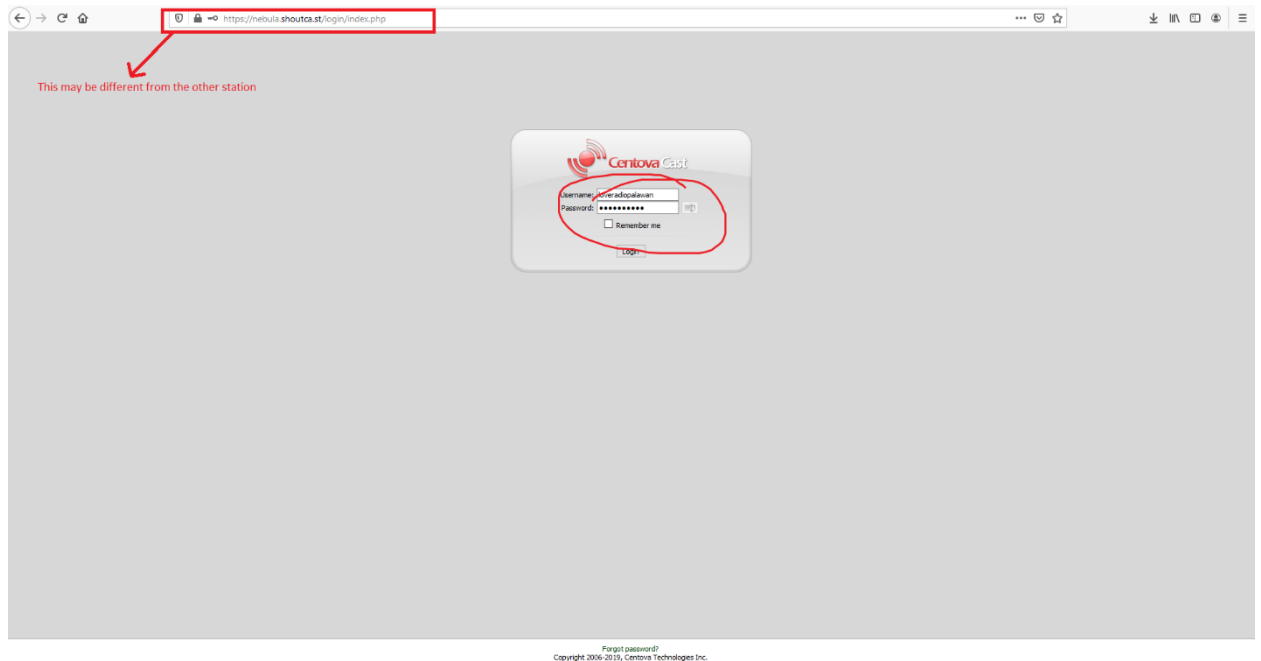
https://nebula.shoutca.st/login/index.php

This may be different from the other station

Centova Cast

Username: loveradiopalawan
Password: ●●●●●●●●●●●

Remember me

Login

Forgot password?
Copyright 2006-2019, Centova Technologies Inc.